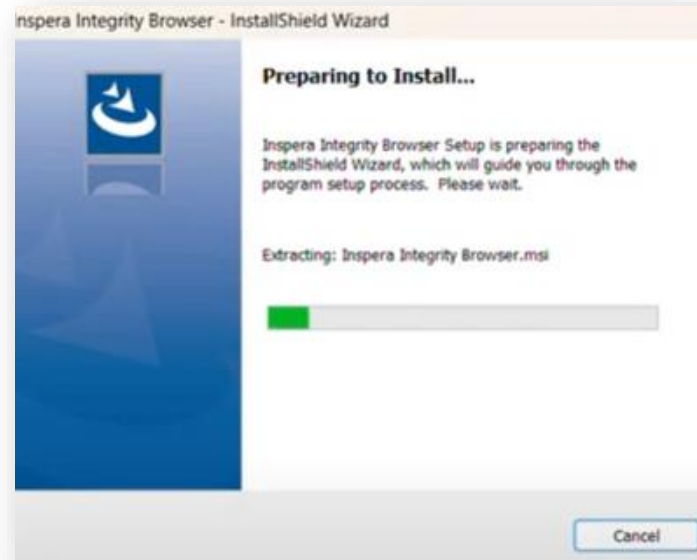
nspera Integrity Browser - InstallShield Wizard

Preparing to Install...

Inspera Integrity Browser Setup is preparing the InstallShield Wizard, which will guide you through the program setup process. Please wait.

Extracting: Inspera Integrity Browser.msi

Cancel